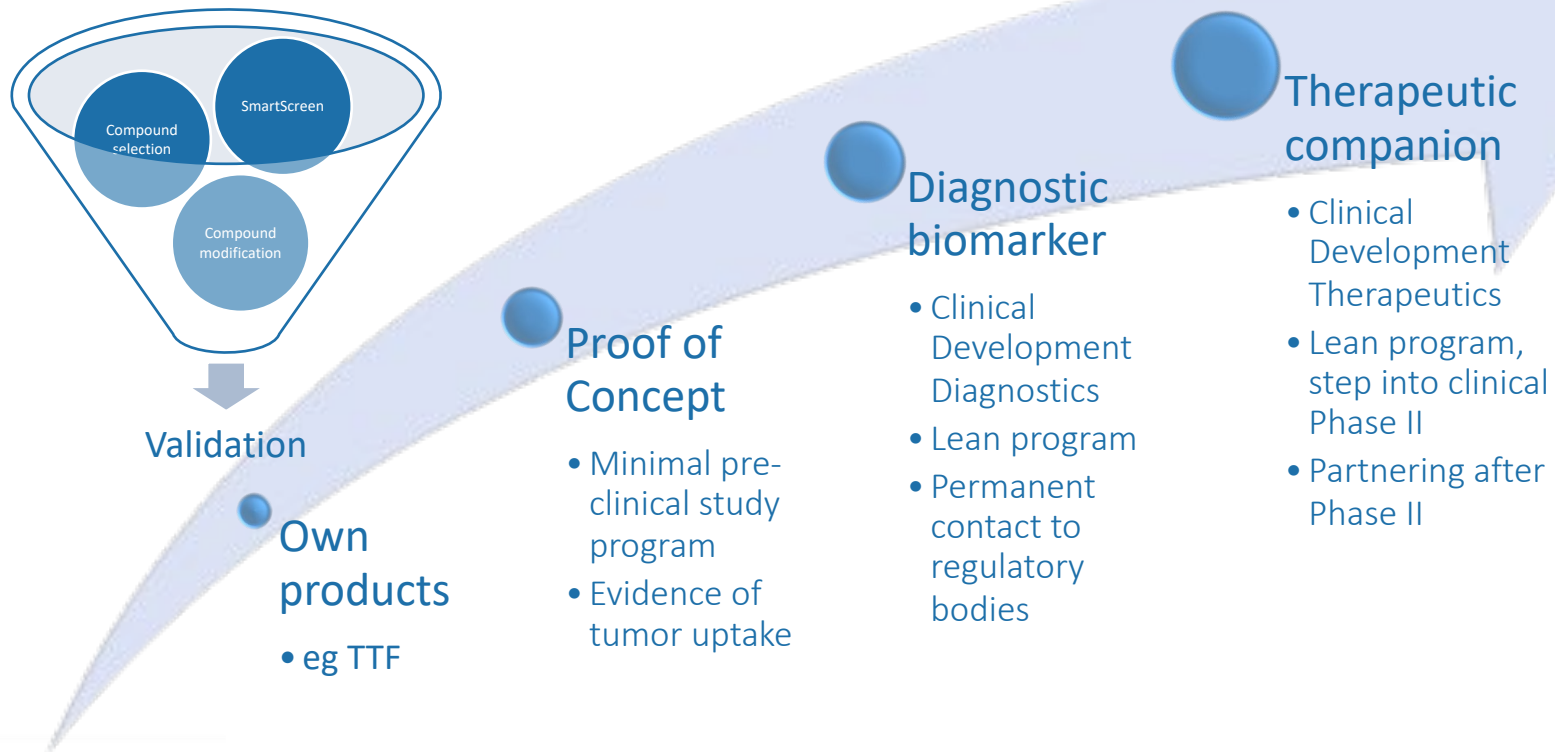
SmartScreen

Compound selection

Compound modification

Validation

Own products

• eg TTF

Proof of Concept

• Minimal preclinical study program
• Evidence of tumor uptake

Diagnostic biomarker

• Clinical Development Diagnostics
• Lean program
• Permanent contact to regulatory bodies

Therapeutic companion

• Clinical Development Therapeutics
• Lean program, step into clinical Phase II
• Partnering after Phase II